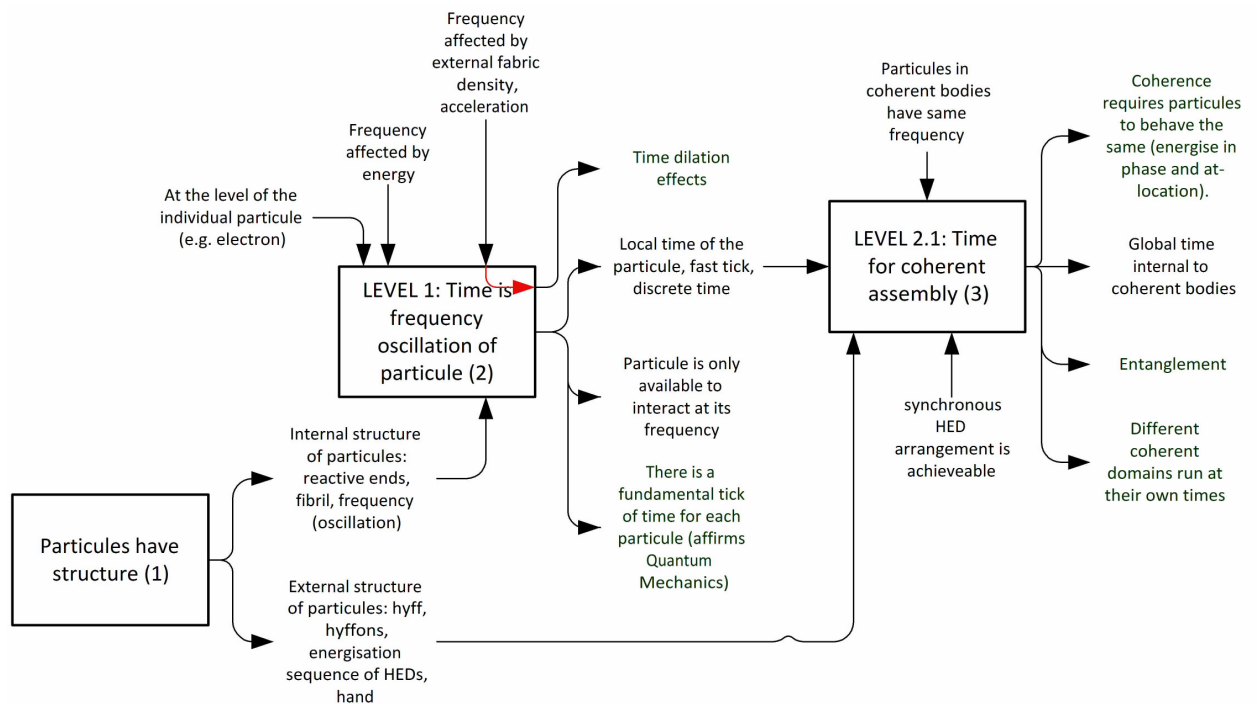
Frequency affected by external fabric density, acceleration

Frequency affected by energy

At the level of the individual particule (e.g. electron)

LEVEL 1: Time is frequency oscillation of particule (2)

Time dilation effects

Local time of the particule, fast tick, discrete time

Particule is only available to interact at its frequency

There is a fundamental tick of time for each particule (affirms Quantum Mechanics)

Internal structure of particules: reactive ends, fibril, frequency (oscillation)

Particules have structure (1)

External structure of particules: hyff, hyffons, energisation sequence of HEDs, hand

Particules in coherent bodies have same frequency

LEVEL 2.1: Time for coherent assembly (3)

synchronous HED arrangement is achieveable

Coherence requires particules to behave the same (energise in phase and at-location).

Global time internal to coherent bodies

Entanglement

Different coherent domains run at their own times